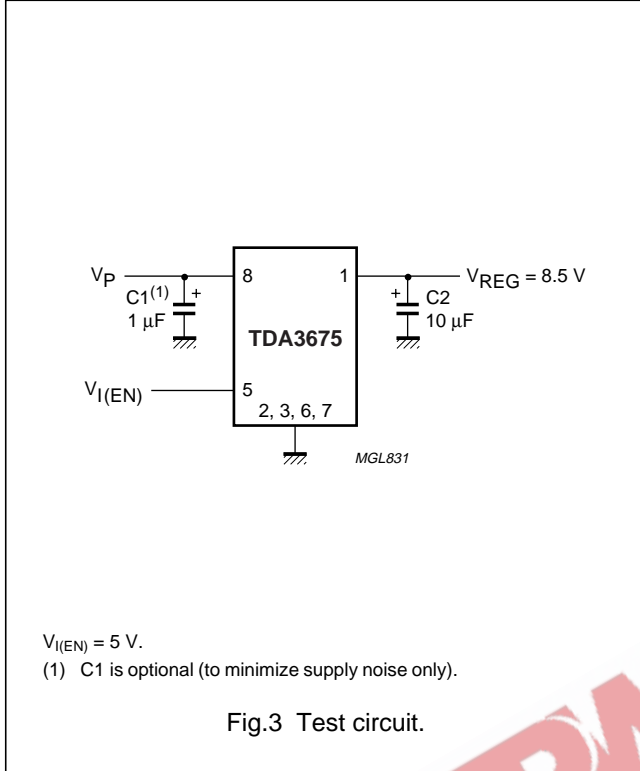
$V_P$

$C1^{(1)}$

+

1 μF

8

1

TDA3675

5

2, 3, 6, 7

$V_{I(EN)}$

+

C2

10 μF

$V_{REG}$ = 8.5 V

MGL831

$V_{I(EN)}$ = 5 V.

(1) C1 is optional (to minimize supply noise only).

Fig.3 Test circuit.